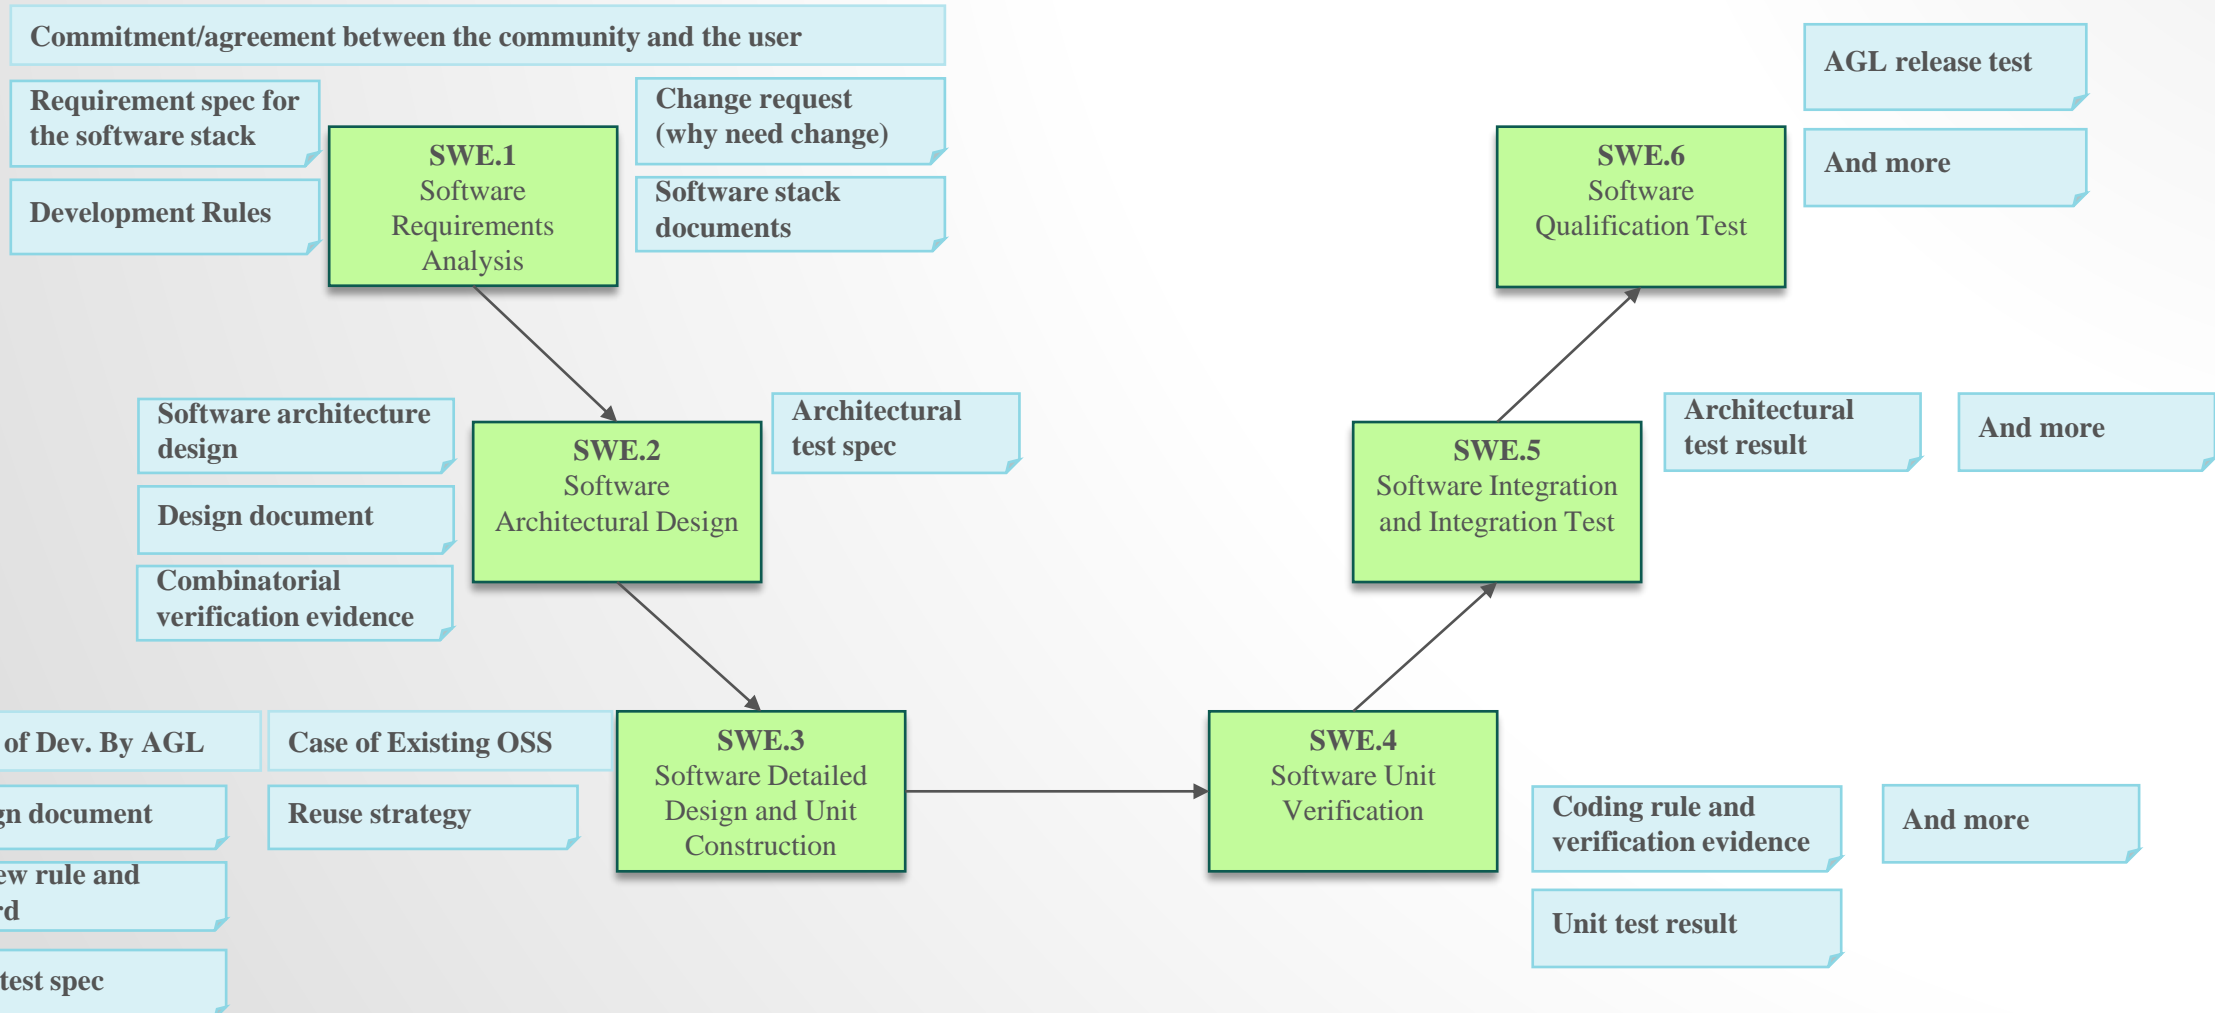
Commitment/agreement between the community and the user

Requirement spec for the software stack

Development Rules

SWE.1
Software Requirements Analysis

Change request (why need change)

Software stack documents

SWE.6
Software Qualification Test

AGL release test

And more

Software architecture design

Design document

Combinatorial verification evidence

SWE.2
Software Architectural Design

Architectural test spec

SWE.5
Software Integration and Integration Test

Architectural test result

And more

of Dev. By AGL

gn document

ew rule and rd

test spec

Case of Existing OSS

Reuse strategy

SWE.3
Software Detailed Design and Unit Construction

SWE.4
Software Unit Verification

Coding rule and verification evidence

Unit test result

And more